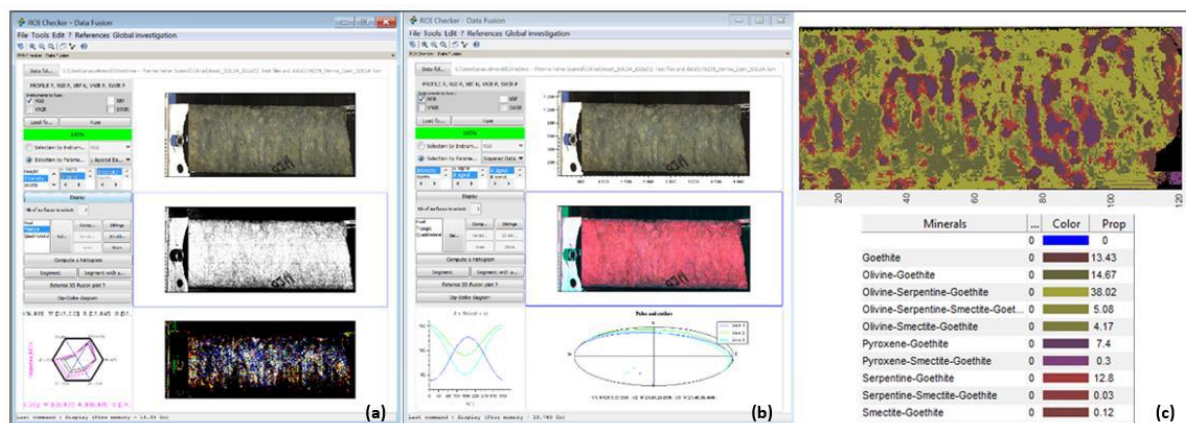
ROI Checker - Data Fusion

File Tools Edit ? References Global investigation

Data fol...

Load To...

Fuse

100%

Selection by Instrum...

Selection by Parame...

Display

Compute a histogram

Segment

Segment with a...

External 3D Fusion plot ?

Zip Globe diagram

Last command : Display (Free memory : 14.55 Go)

(a)

ROI Checker - Data Fusion

File Tools Edit ? References Global investigation

Data fol...

Load To...

Fuse

100%

Selection by Instrum...

Selection by Parame...

Display

Compute a histogram

Segment

Segment with a...

External 3D Fusion plot ?

Zip Globe diagram

Poles and strikes

Last command : Display (Free memory : 14.785 Go)

(b)

20 40 60 80 100 120

| Minerals | ... | Color | Prop |
|---|---|---|---|
| | 0 | | 0 |
| Goethite | 0 | | 13.43 |
| Olivine-Goethite | 0 | | 14.67 |
| Olivine-Serpentine-Goethite | 0 | | 38.02 |
| Olivine-Serpentine-Smectite-Goet... | 0 | | 5.08 |
| Olivine-Smectite-Goethite | 0 | | 4.17 |
| Pyroxene-Goethite | 0 | | 7.4 |
| Pyroxene-Smectite-Goethite | 0 | | 0.3 |
| Serpentine-Goethite | 0 | | 12.8 |
| Serpentine-Smectite-Goethite | 0 | | 0.03 |
| Smectite-Goethite | 0 | | 0.12 |

(c)